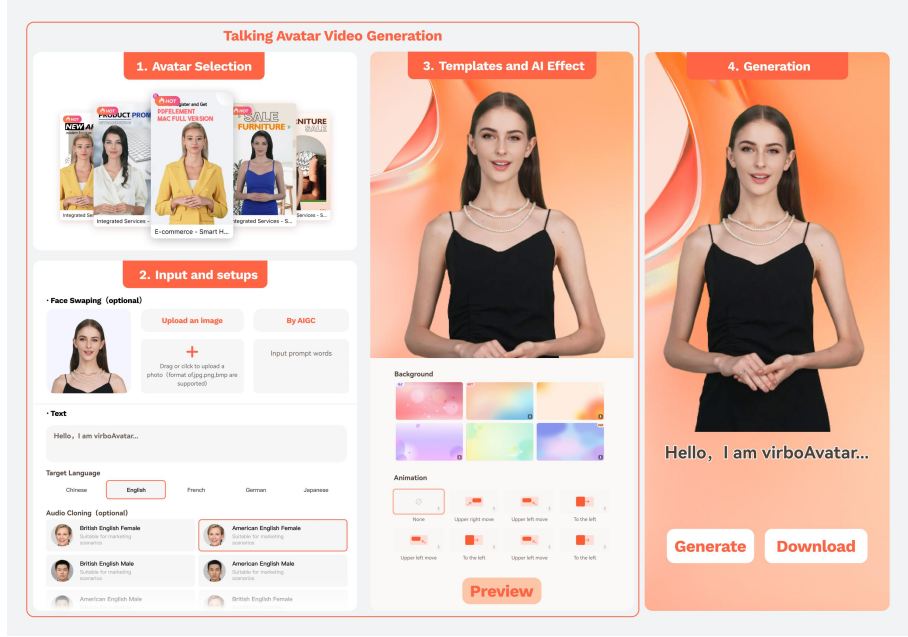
Talking Avatar Video Generation

1. Avatar Selection

HOT
NEW AI
HOT
PRODUCT PROM
HOT
...tter and Get
DOFELEMENT
MAC FULL VERSION
SALE
FURNITURE
...NITURE
SALE
Integrated Servic...
Integrated Services - ...
E-commerce - Smart H...
Integrated Services - S...
...Services - S...

2. Input and setups

• Face Swaping（optional）

Upload an image

By AIGC

Drag or click to upload a photo（format of.jpg.png.bmp are supported）

Input prompt words

• Text

Hello，I am virboAvatar...

Target Language

Chinese
English
French
German
Japanese

Audio Cloning（optional）

British English Female
Suitable for marketing scenarios

American English Female
Suitable for marketing scenarios

British English Male
Suitable for marketing scenarios

American English Male
Suitable for marketing scenarios

American English Male

British English Female

3. Templates and AI Effect

Background

Animation

None
Upper right move
Upper left move
To the left
Upper left move
To the left
Upper left move
To the left

Preview

4. Generation

Hello，I am virboAvatar...

Generate
Download